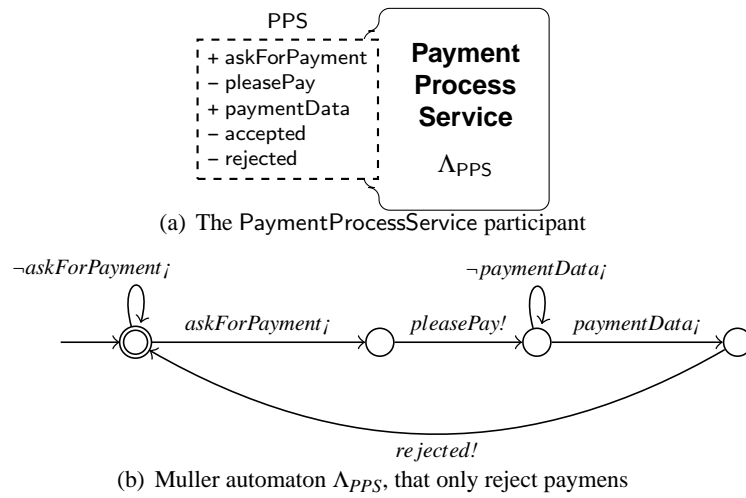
PPS

+ askForPayment
– pleasePay
+ paymentData
– accepted
– rejected

Payment Process Service

$\Lambda_{\mathsf{PPS}}$

(a) The PaymentProcessService participant

¬askForPayment¡

askForPayment¡

pleasePay!

¬paymentData¡

paymentData¡

rejected!

(b) Muller automaton $\Lambda_{PPS}$, that only reject paymens